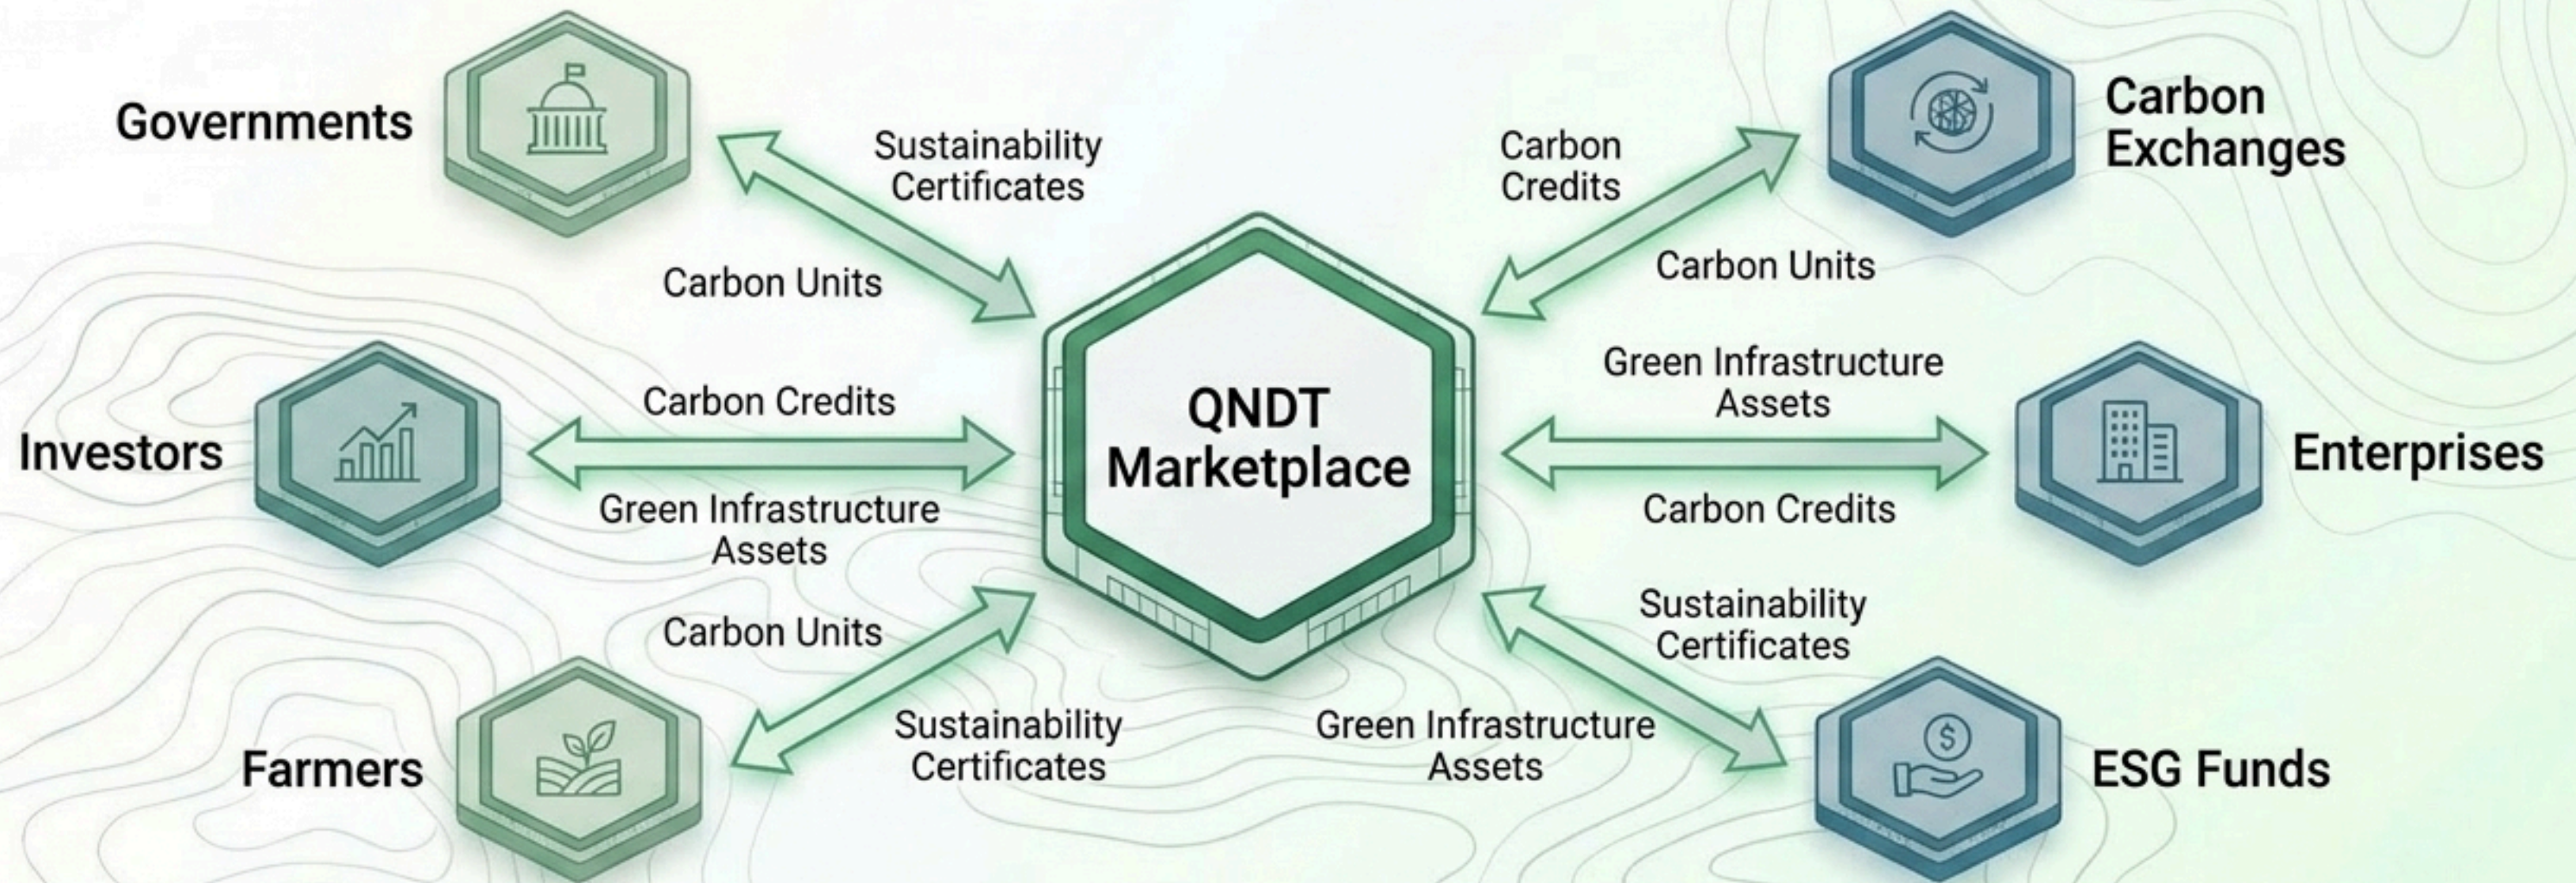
Governments

Sustainability Certificates

Carbon Units

Carbon Credits

Carbon Exchanges

Carbon Units

Investors

Carbon Credits

Green Infrastructure Assets

QNDT Marketplace

Green Infrastructure Assets

Carbon Credits

Enterprises

Carbon Units

Farmers

Sustainability Certificates

Green Infrastructure Assets

Sustainability Certificates

ESG Funds